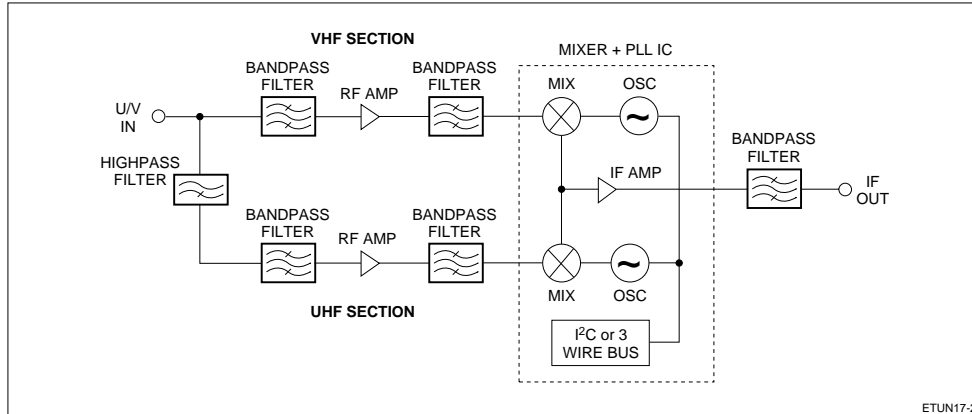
VHF SECTION

MIXER + PLL IC

BANDPASS FILTER

RF AMP

BANDPASS FILTER

MIX

OSC

U/V IN

HIGHPASS FILTER

IF AMP

BANDPASS FILTER

IF OUT

BANDPASS FILTER

RF AMP

BANDPASS FILTER

MIX

OSC

UHF SECTION

I$^2$C or 3 WIRE BUS

ETUN17-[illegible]